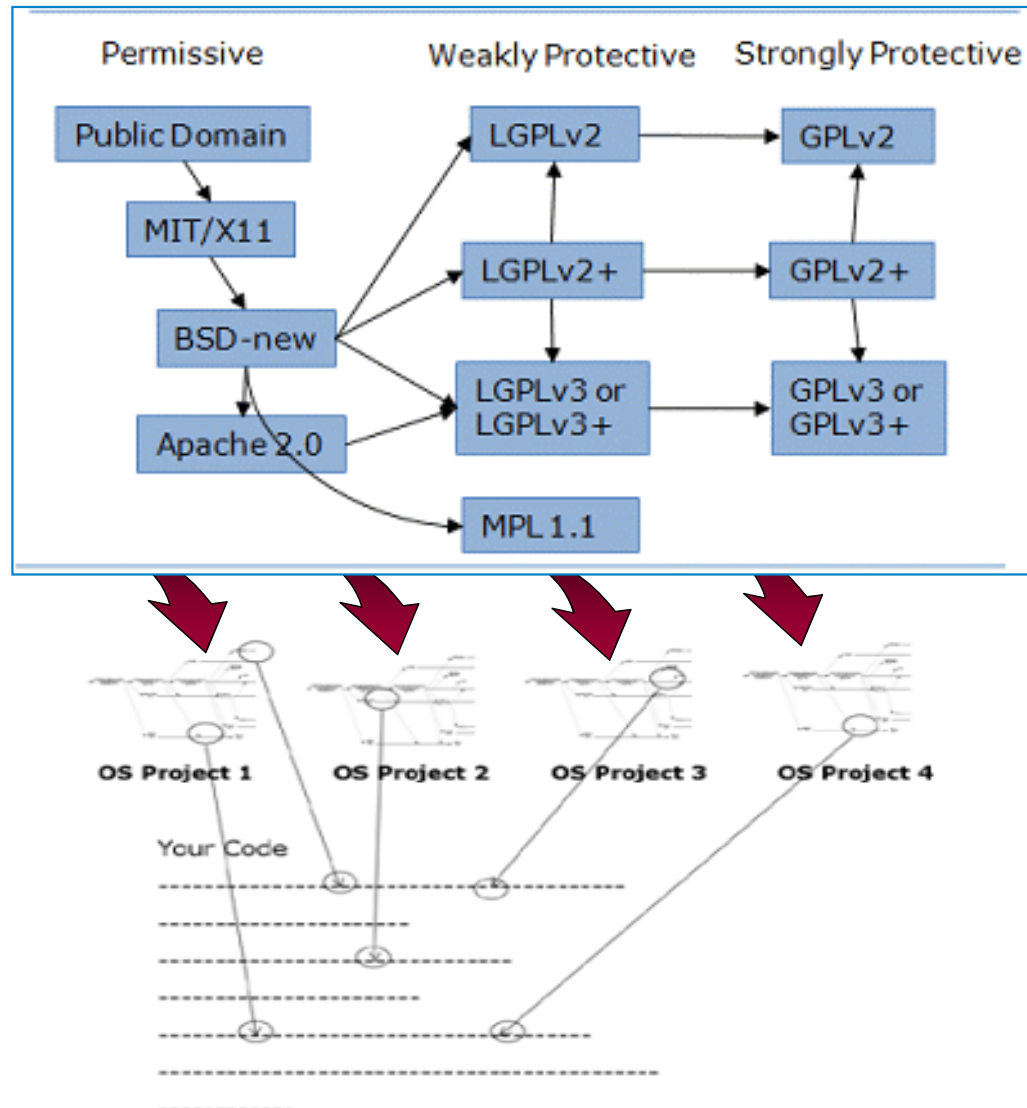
Permissive

Weakly Protective

Strongly Protective

Public Domain

MIT/X11

BSD-new

Apache 2.0

LGPLv2

LGPLv2+

LGPLv3 or LGPLv3+

MPL 1.1

GPLv2

GPLv2+

GPLv3 or GPLv3+

OS Project 1

OS Project 2

OS Project 3

OS Project 4

Your Code